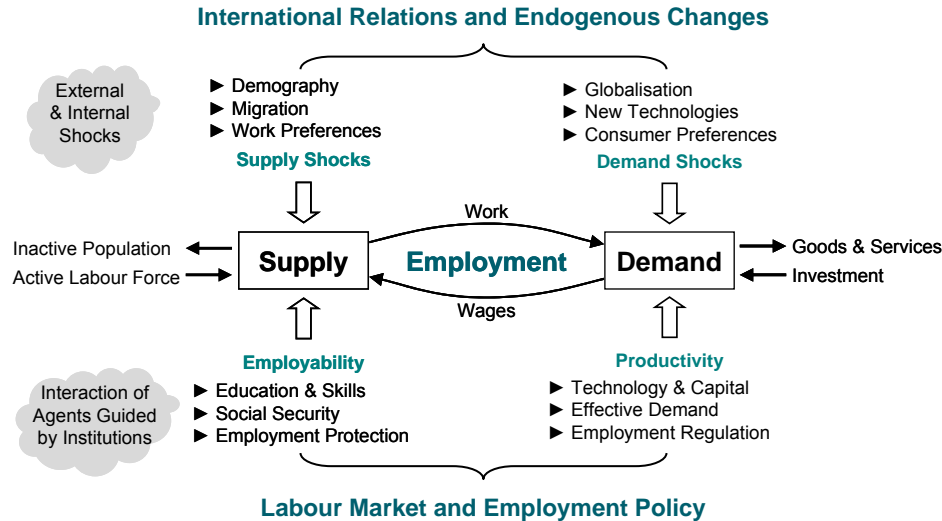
International Relations and Endogenous Changes

External & Internal Shocks

► Demography
► Migration
► Work Preferences

Supply Shocks

► Globalisation
► New Technologies
► Consumer Preferences

Demand Shocks

Inactive Population
Active Labour Force

Supply

Work

Employment

Wages

Demand

Goods & Services
Investment

Employability

► Education & Skills
► Social Security
► Employment Protection

Productivity

► Technology & Capital
► Effective Demand
► Employment Regulation

Interaction of Agents Guided by Institutions

Labour Market and Employment Policy